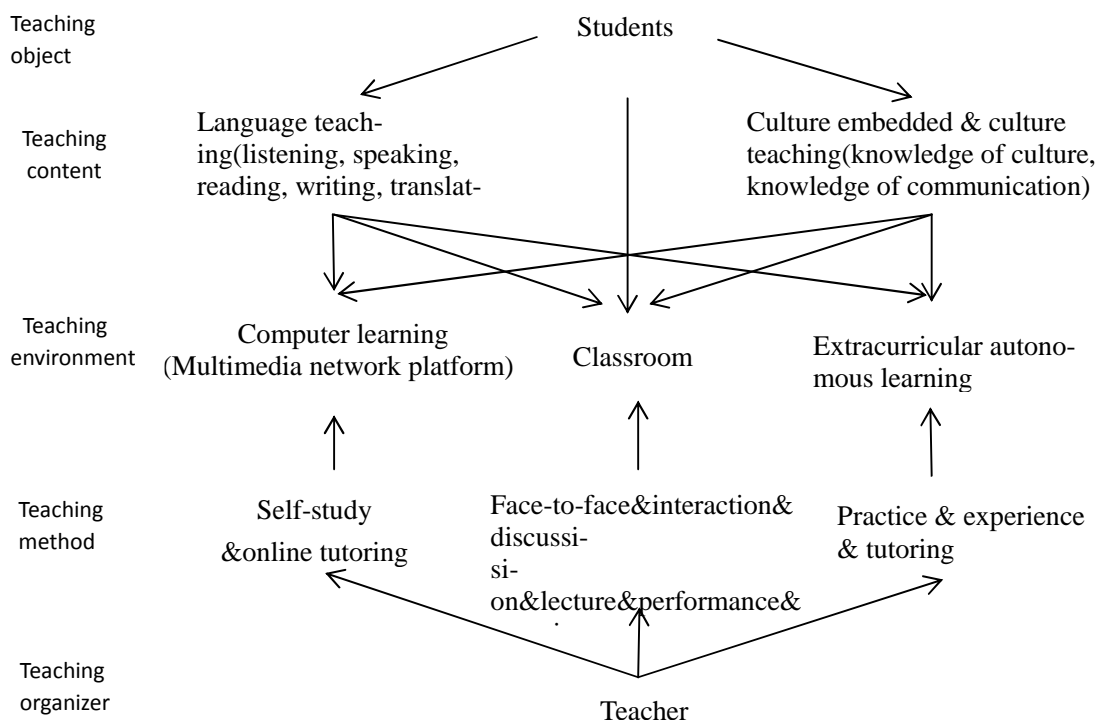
Teaching object

Students

Teaching content

Language teaching(listening, speaking, reading, writing, translat-

Culture embedded & culture teaching(knowledge of culture, knowledge of communication)

Teaching environment

Computer learning (Multimedia network platform)

Classroom

Extracurricular autonomous learning

Teaching method

Self-study &online tutoring

Face-to-face&interaction& discussi- si- on&lecture&performance&

Practice & experience & tutoring

Teaching organizer

Teacher